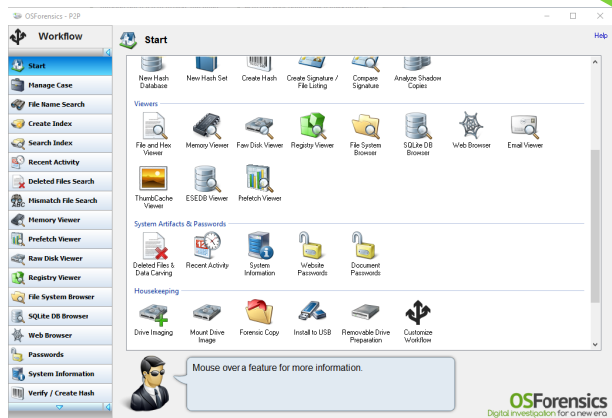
OSForensics - P2P

Workflow

Start

Help

Start
Manage Case
File Name Search
Create Index
Search Index
Recent Activity
Deleted Files Search
Mismatch File Search
Memory Viewer
Prefetch Viewer
Raw Disk Viewer
Registry Viewer
File System Browser
SQLite DB Browser
Web Browser
Passwords
System Information
Verify / Create Hash

New Hash Database
New Hash Set
Create Hash
Create Signature / File Listing
Compare Signature
Analyze Shadow Copies

Viewers

File and Hex Viewer
Memory Viewer
Raw Disk Viewer
Registry Viewer
File System Browser
SQLite DB Browser
Web Browser
Email Viewer
ThumbCache Viewer
ESEDB Viewer
Prefetch Viewer

System Artifacts & Passwords

Deleted Files & Data Carving
Recent Activity
System Information
Website Passwords
Document Passwords

Housekeeping

Drive Imaging
Mount Drive Image
Forensic Copy
Install to USB
Removable Drive Preparation
Customize Workflow

Mouse over a feature for more information.

OSForensics
Digital investigation for a new era